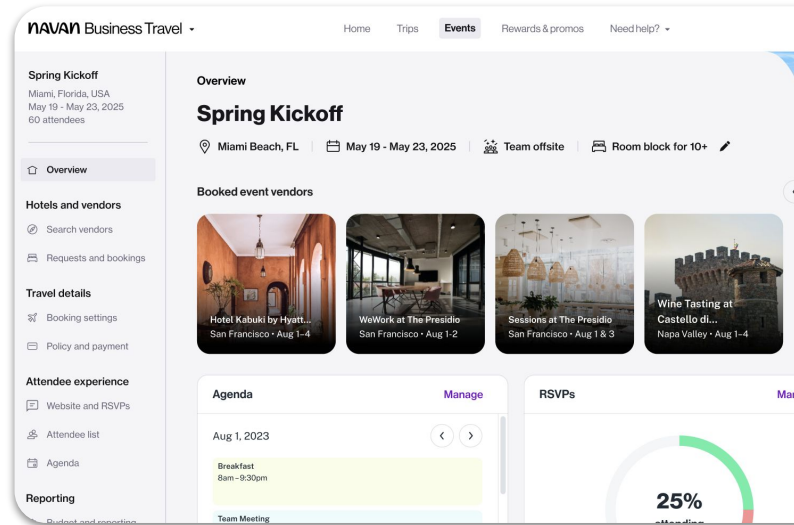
NAVAN Business Travel
Home Trips Events Rewards & promos Need help?

Spring Kickoff
Miami, Florida, USA
May 19 - May 23, 2025
60 attendees

Overview

Hotels and vendors
Search vendors
Requests and bookings

Travel details
Booking settings
Policy and payment

Attendee experience
Website and RSVPs
Attendee list
Agenda

Reporting
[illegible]

Overview
Spring Kickoff
Miami Beach, FL | May 19 - May 23, 2025 | Team offsite | Room block for 10+

Booked event vendors

Hotel Kabuki by Hyatt...
San Francisco • Aug 1-4

WeWork at The Presidio
San Francisco • Aug 1-2

Sessions at The Presidio
San Francisco • Aug 1 & 3

Wine Tasting at Castello di...
Napa Valley • Aug 1-4

Agenda
Manage
Aug 1, 2023
Breakfast
8am - 9:30pm
Team Meeting

RSVPs
Ma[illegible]
25%
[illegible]